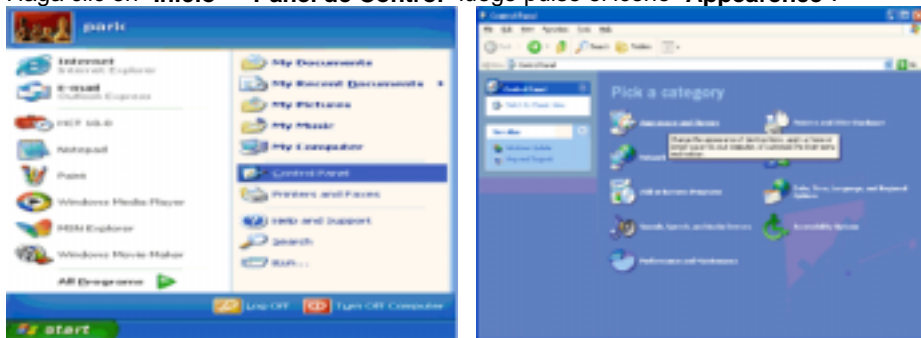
Haga clic en "Inicio" → "Panel de Control" luego pulse en icono "Appearence".

park

Internet
Internet Explorer

E-mail
Outlook Express

MSN

Notepad

Paint

Windows Media Player

MSN Explorer

Windows Movie Maker

All Programs

My Documents

My Recent Documents

My Pictures

My Music

My Computer

Control Panel

Printers and Faxes

Help and Support

Search

Run...

Log Off

Turn Off Computer

start

Control Panel

Pick a category

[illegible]